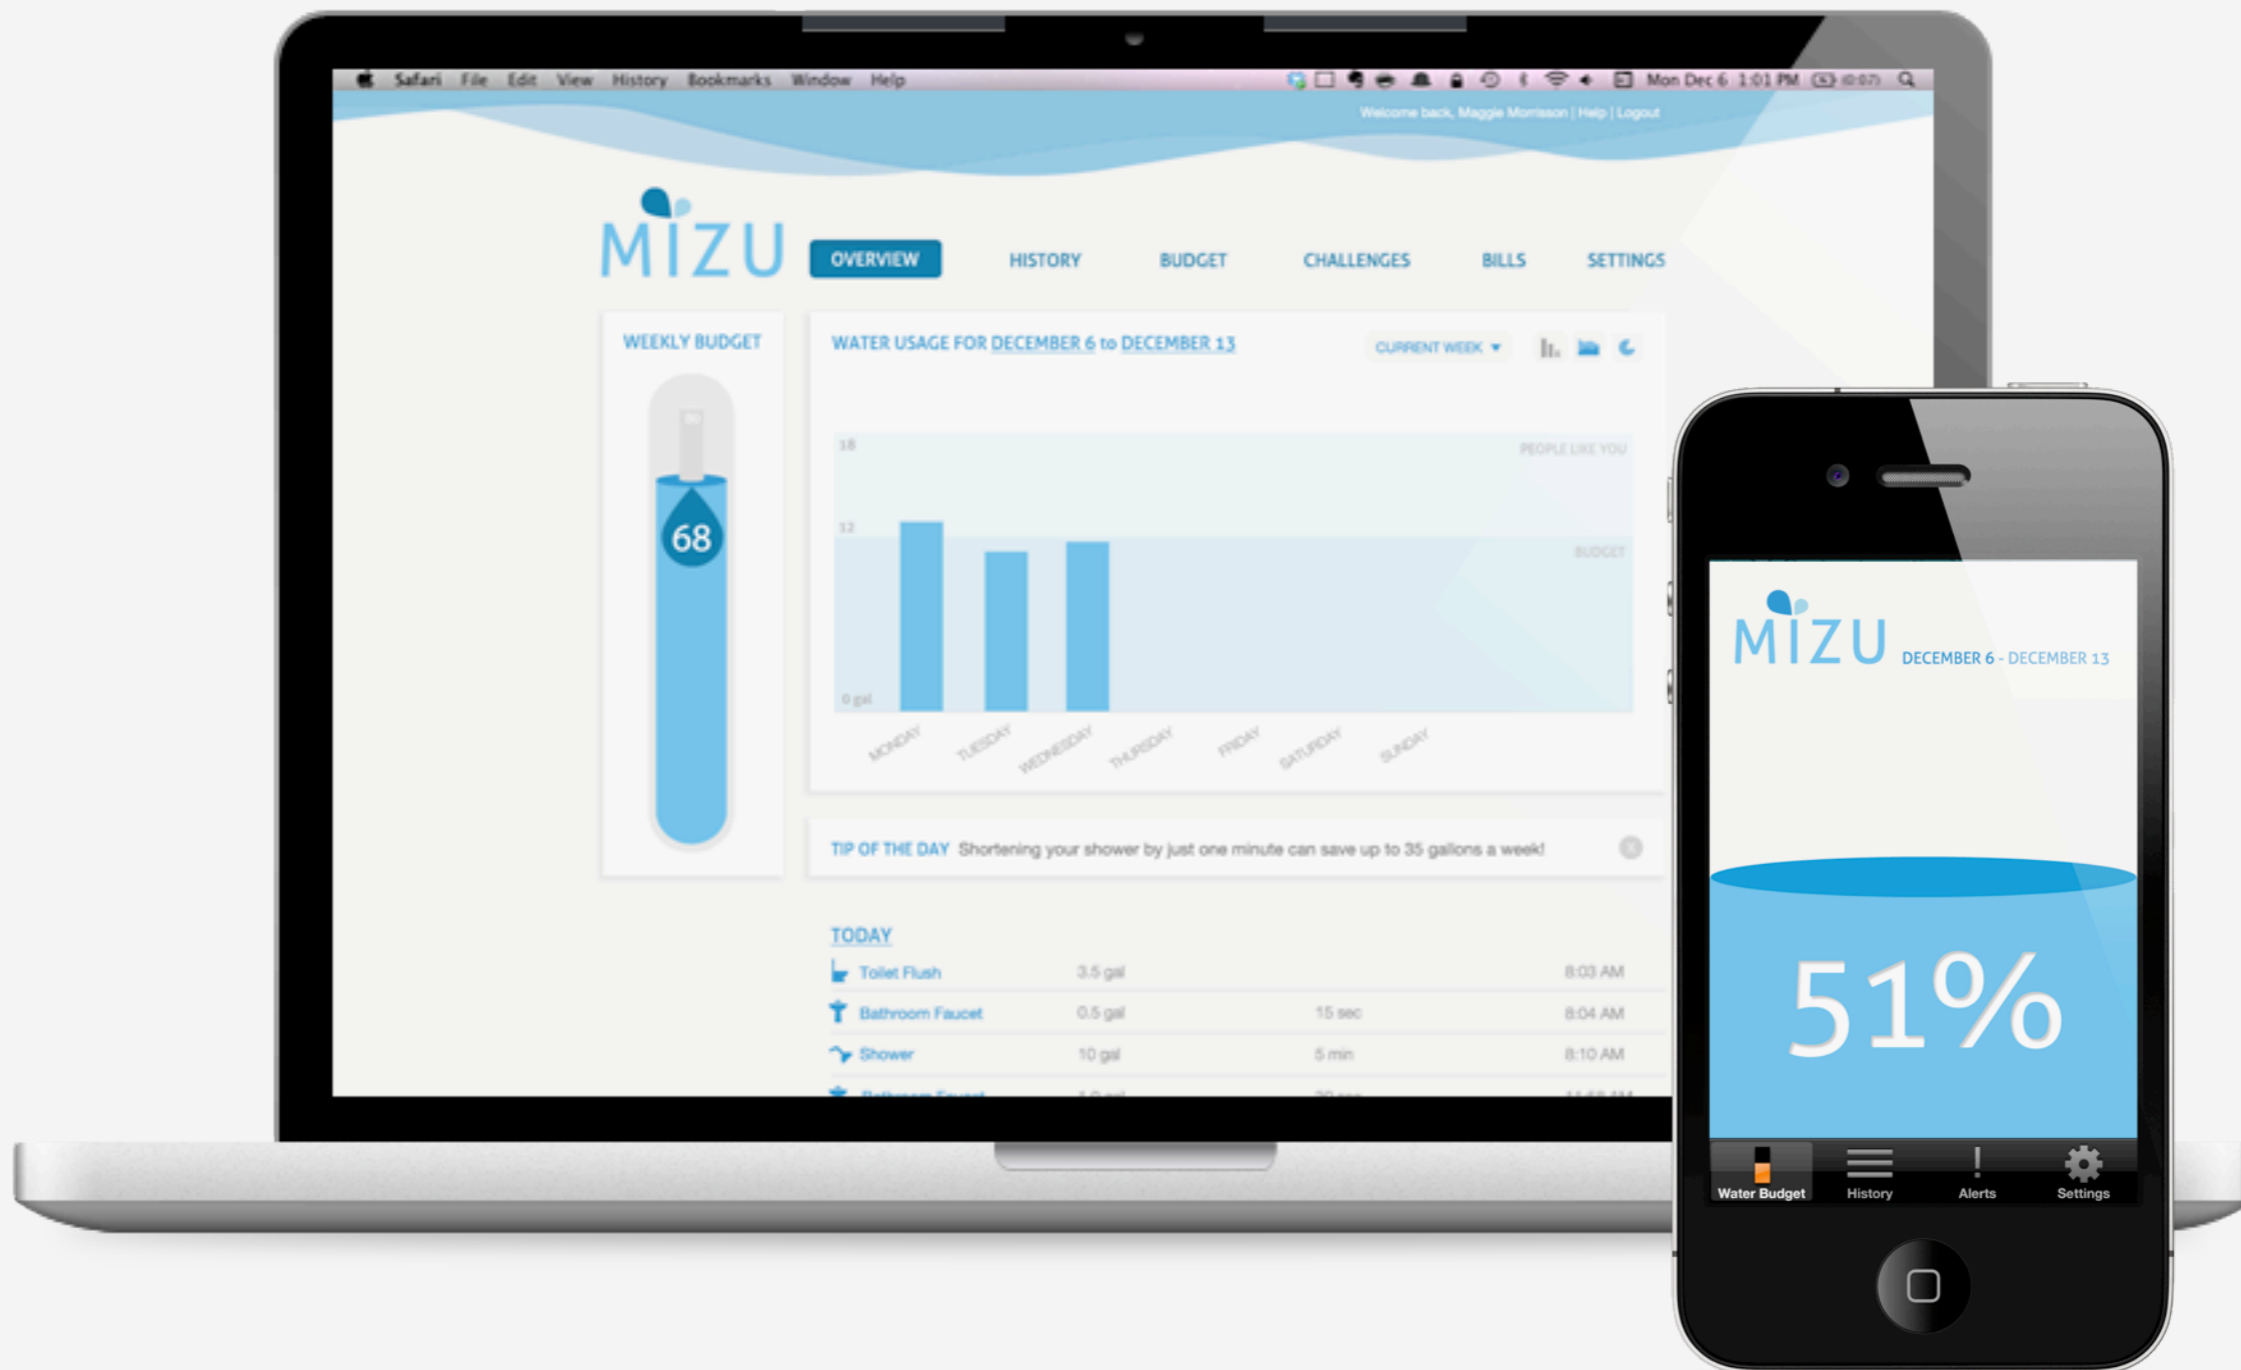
Safari File Edit View History Bookmarks Window Help

Mon Dec 6 1:01 PM

Welcome back, Maggie Morrison | Help | Logout

MIZU

OVERVIEW HISTORY BUDGET CHALLENGES BILLS SETTINGS

WEEKLY BUDGET

68

WATER USAGE FOR DECEMBER 6 to DECEMBER 13

CURRENT WEEK ▼

18

12

0 gal

PEOPLE LIKE YOU

BUDGET

MONDAY TUESDAY WEDNESDAY THURSDAY FRIDAY SATURDAY SUNDAY

TIP OF THE DAY Shortening your shower by just one minute can save up to 35 gallons a week!

TODAY

| | | | |
|---|---|---|---|
| Toilet Flush | 3.5 gal | | 8:03 AM |
| Bathroom Faucet | 0.5 gal | 15 sec | 8:04 AM |
| Shower | 10 gal | 5 min | 8:10 AM |
| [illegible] | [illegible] | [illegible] | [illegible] |

MIZU DECEMBER 6 - DECEMBER 13

51%

Water Budget History Alerts Settings